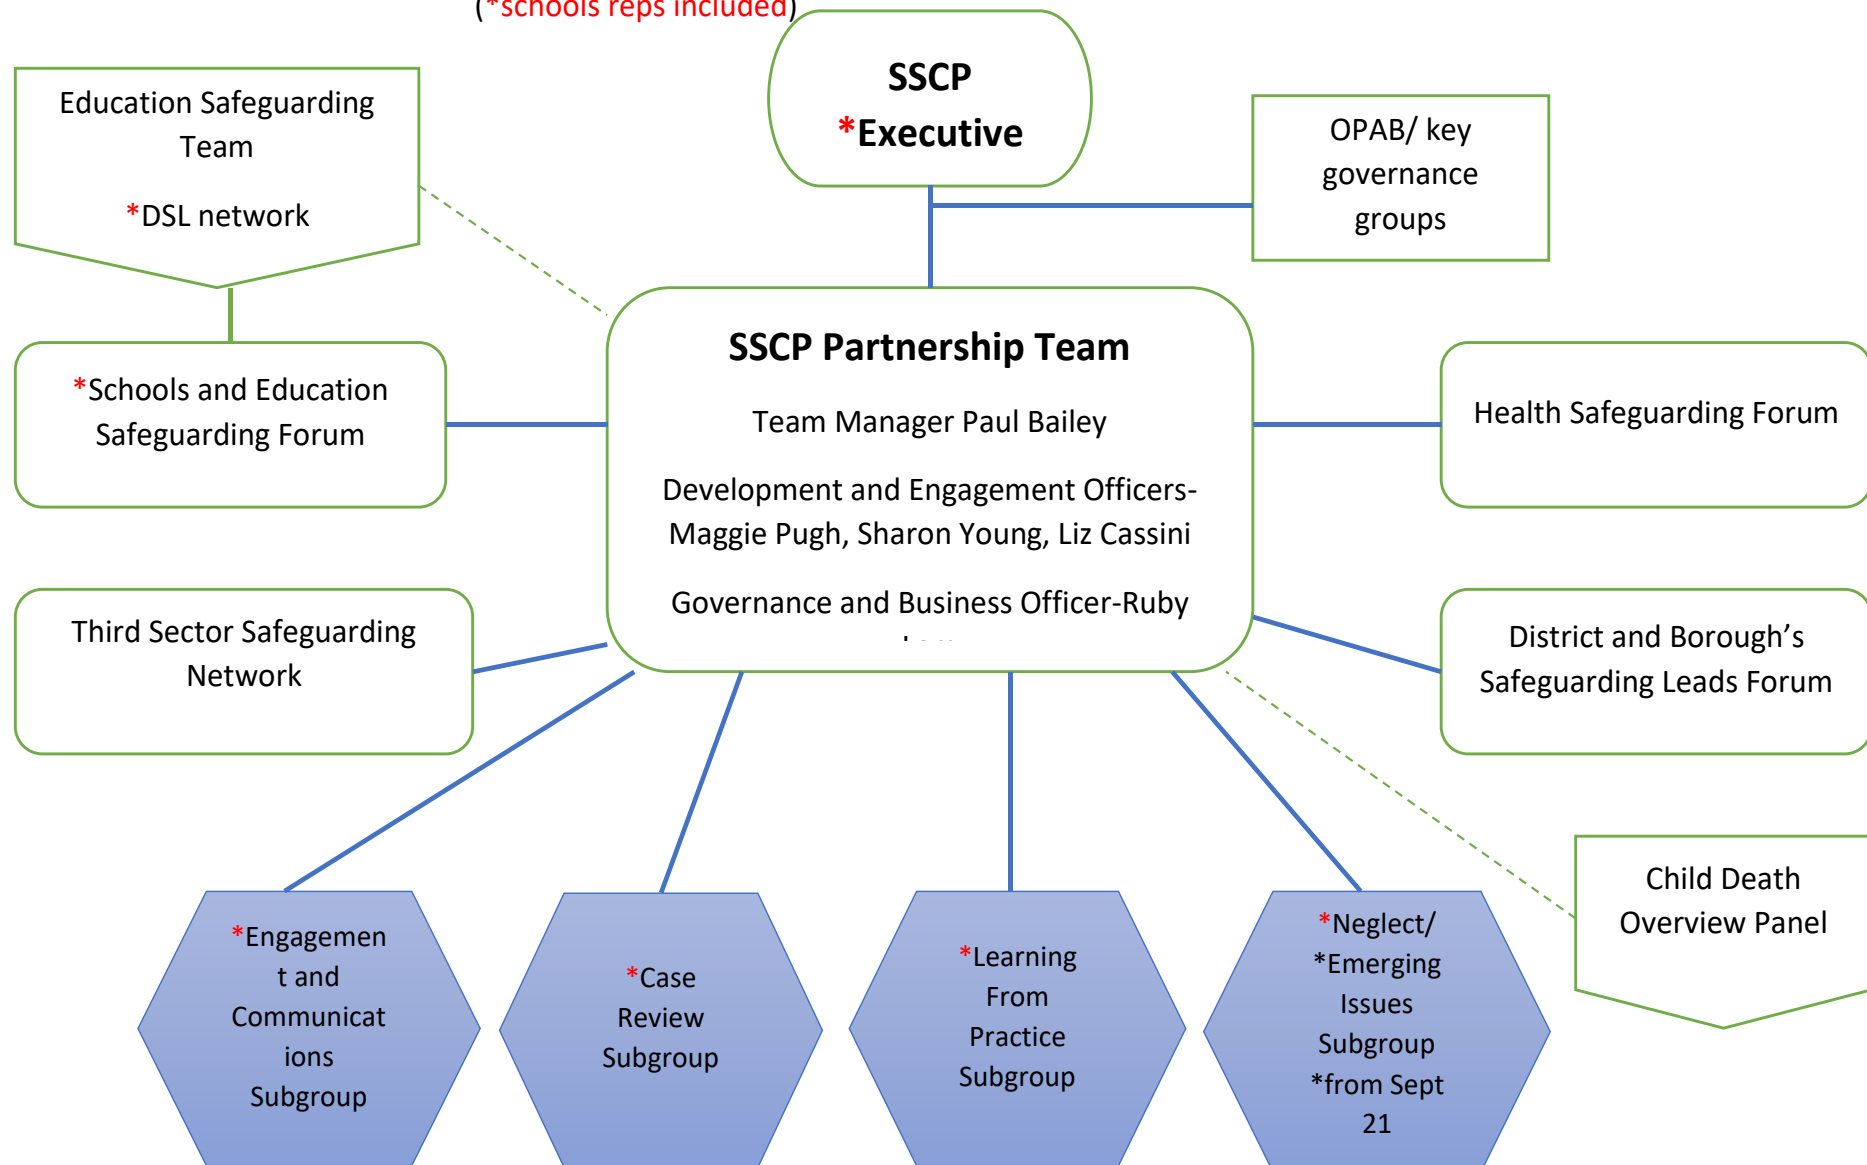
(*schools reps included)

SSCP
*Executive

Education Safeguarding Team

*DSL network

OPAB/ key governance groups

SSCP Partnership Team

Team Manager Paul Bailey

Development and Engagement Officers- Maggie Pugh, Sharon Young, Liz Cassini

Governance and Business Officer-Ruby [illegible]

*Schools and Education Safeguarding Forum

Health Safeguarding Forum

Third Sector Safeguarding Network

District and Borough's Safeguarding Leads Forum

Child Death Overview Panel

*Engagement and Communications Subgroup

*Case Review Subgroup

*Learning From Practice Subgroup

*Neglect/ *Emerging Issues Subgroup *from Sept 21